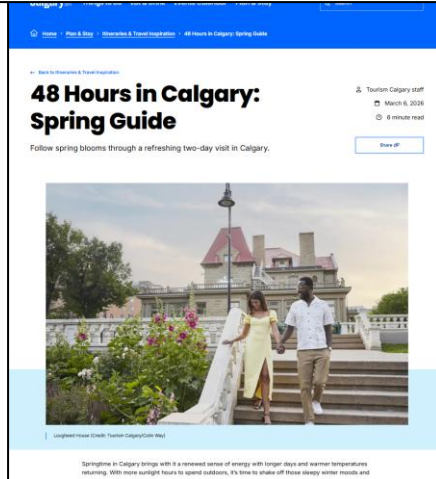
Home > Plan & Stay > Itineraries & Travel Inspiration > 48 Hours in Calgary: Spring Guide

← Back to Itineraries & Travel Inspiration

48 Hours in Calgary: Spring Guide

Tourism Calgary staff

March 6, 2026

6 minute read

Follow spring blooms through a refreshing two-day visit in Calgary.

Share

Lougheed House (Credit: Tourism Calgary/Colin Way)

Springtime in Calgary brings with it a renewed sense of energy with longer days and warmer temperatures returning. With more sunlight hours to spend outdoors, it's time to shake off those sleepy winter moods and